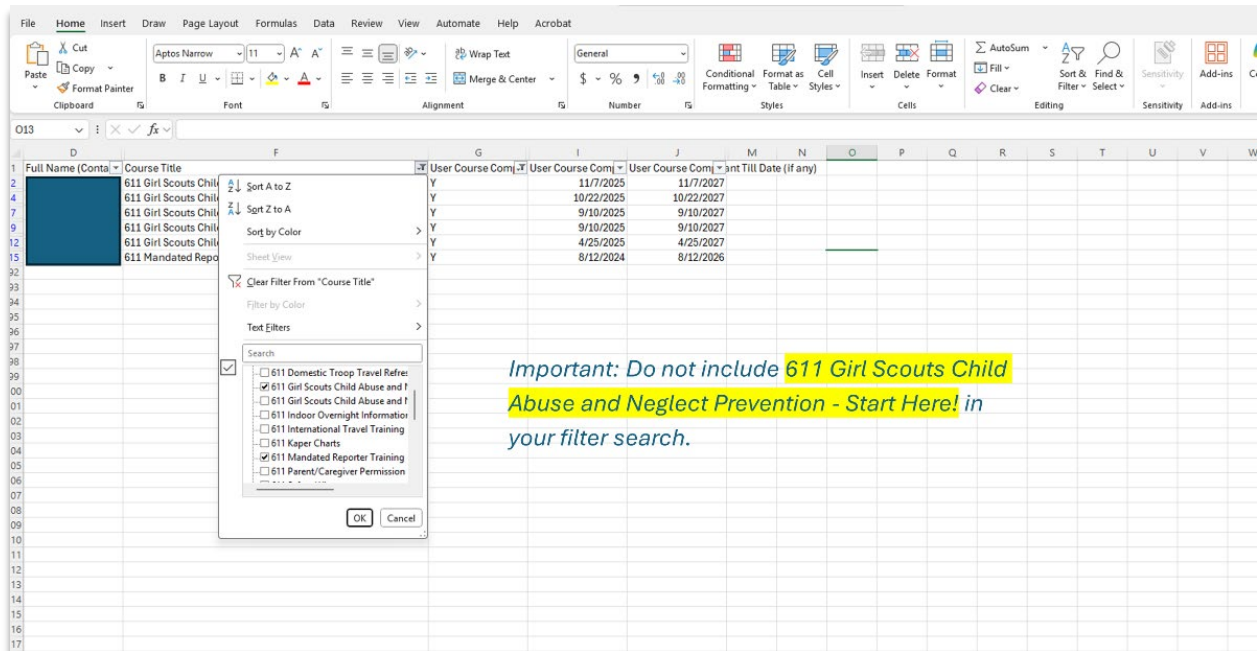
File Home Insert Draw Page Layout Formulas Data Review View Automate Help Acrobat

Paste Cut Copy Format Painter Clipboard
Aptos Narrow 11 A A B I U A Font
Wrap Text Merge & Center Alignment
General $ % 9 Number
Conditional Formatting Format as Table Cell Styles Styles
Insert Delete Format Cells
AutoSum Fill Clear Sort & Filter Find & Select Editing
Sensitivity Sensitivity
Add-ins Add-ins

O13 fx

| | D | F | G | I | J | M | N | O | P | Q | R | S | T | U | V | W |
|---|---|---|---|---|---|---|---|---|---|---|---|---|---|---|---|---|
| 1 | Full Name (Conta | Course Title | User Course Com | User Course Com | User Course Com | ant Till Date (if any) | | | | | | | | | | |
| 2 | | 611 Girl Scouts Chil | Y | 11/7/2025 | 11/7/2027 | | | | | | | | | | | |
| 4 | | 611 Girl Scouts Chil | Y | 10/22/2025 | 10/22/2027 | | | | | | | | | | | |
| 7 | | 611 Girl Scouts Chil | Y | 9/10/2025 | 9/10/2027 | | | | | | | | | | | |
| 9 | | 611 Girl Scouts Chil | Y | 9/10/2025 | 9/10/2027 | | | | | | | | | | | |
| 12 | | 611 Girl Scouts Chil | Y | 4/25/2025 | 4/25/2027 | | | | | | | | | | | |
| 15 | | 611 Mandated Repo | Y | 8/12/2024 | 8/12/2026 | | | | | | | | | | | |

Sort A to Z
Sort Z to A
Sort by Color
Sheet View
Clear Filter From "Course Title"
Filter by Color
Text Filters
Search
☐ 611 Domestic Troop Travel Refres
☑ 611 Girl Scouts Child Abuse and N
☐ 611 Girl Scouts Child Abuse and N
☐ 611 Indoor Overnight Informatior
☐ 611 International Travel Training
☐ 611 Kaper Charts
☑ 611 Mandated Reporter Training
☐ 611 Parent/Caregiver Permission
OK Cancel

Important: Do not include 611 Girl Scouts Child Abuse and Neglect Prevention - Start Here! in your filter search.